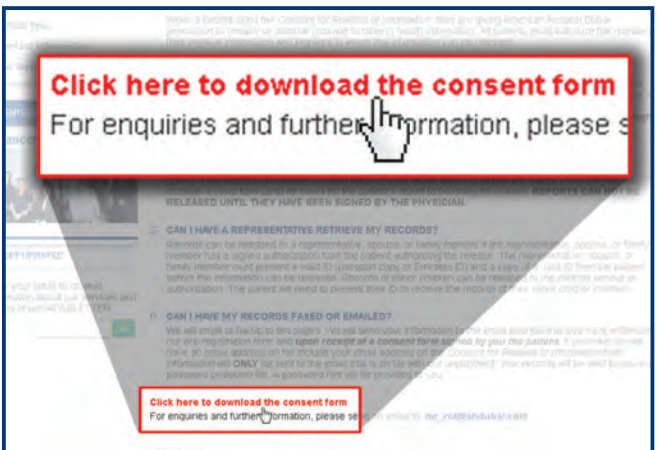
Click here to download the consent form
For enquiries and further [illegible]nformation, please s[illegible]

REPORTS CAN NOT BE RELEASED UNTIL THEY HAVE BEEN SIGNED BY THE PHYSICIAN.

CAN I HAVE A REPRESENTATIVE RETRIEVE MY RECORDS?

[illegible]

CAN I HAVE MY RECORDS FAXED OR EMAILED?

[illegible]

Click here to download the consent form
For enquiries and further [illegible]nformation, please se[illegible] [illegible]